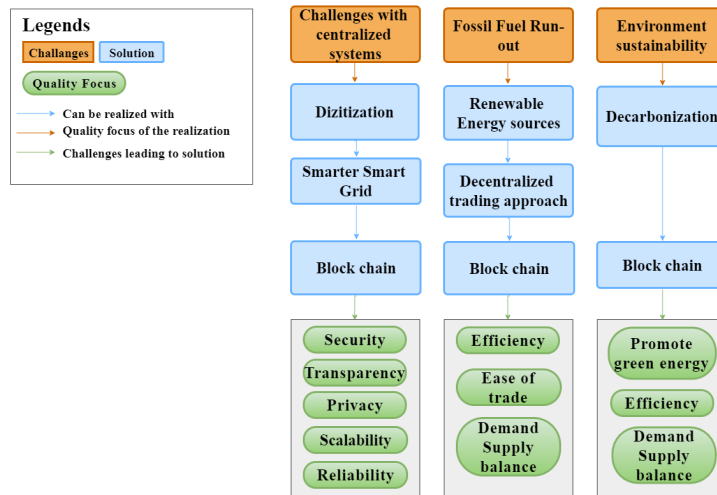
Legends

Challanges

Solution

Quality Focus

Can be realized with

Quality focus of the realization

Challenges leading to solution

Challenges with centralized systems

Dizitization

Smarter Smart Grid

Block chain

Security

Transparency

Privacy

Scalability

Reliability

Fossil Fuel Run-out

Renewable Energy sources

Decentralized trading approach

Block chain

Efficiency

Ease of trade

Demand Supply balance

Environment sustainability

Decarbonization

Block chain

Promote green energy

Efficiency

Demand Supply balance